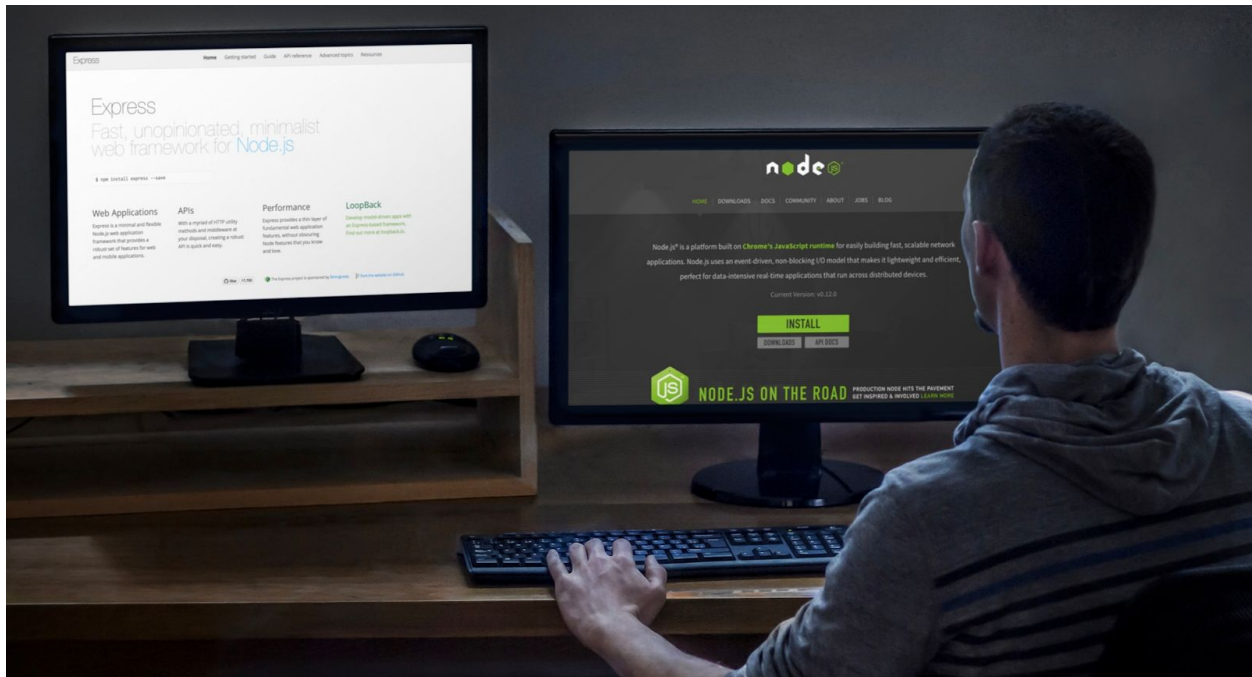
Express

Home Getting started Guide API reference Advanced topics Resources

Express
Fast, unopinionated, minimalist web framework for Node.js

$ npm install express --save

Web Applications
Express is a minimal and flexible Node.js web application framework that provides a robust set of features for web and mobile applications.

APIs
With a myriad of HTTP utility methods and middleware at your disposal, creating a robust API is quick and easy.

Performance
Express provides a thin layer of fundamental web application features, without obscuring Node features that you know and love.

LoopBack
Develop model-driven apps with an Express-based framework. Find out more at loopback.io.

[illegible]

node

HOME DOWNLOADS DOCS COMMUNITY ABOUT JOBS BLOG

Node.js® is a platform built on Chrome's JavaScript runtime for easily building fast, scalable network applications. Node.js uses an event-driven, non-blocking I/O model that makes it lightweight and efficient, perfect for data-intensive real-time applications that run across distributed devices.

Current Version: v0.12.0

INSTALL

DOWNLOADS API DOCS

NODE.JS ON THE ROAD PRODUCTION NODE HITS THE PAVEMENT GET INSPIRED & INVOLVED LEARN MORE